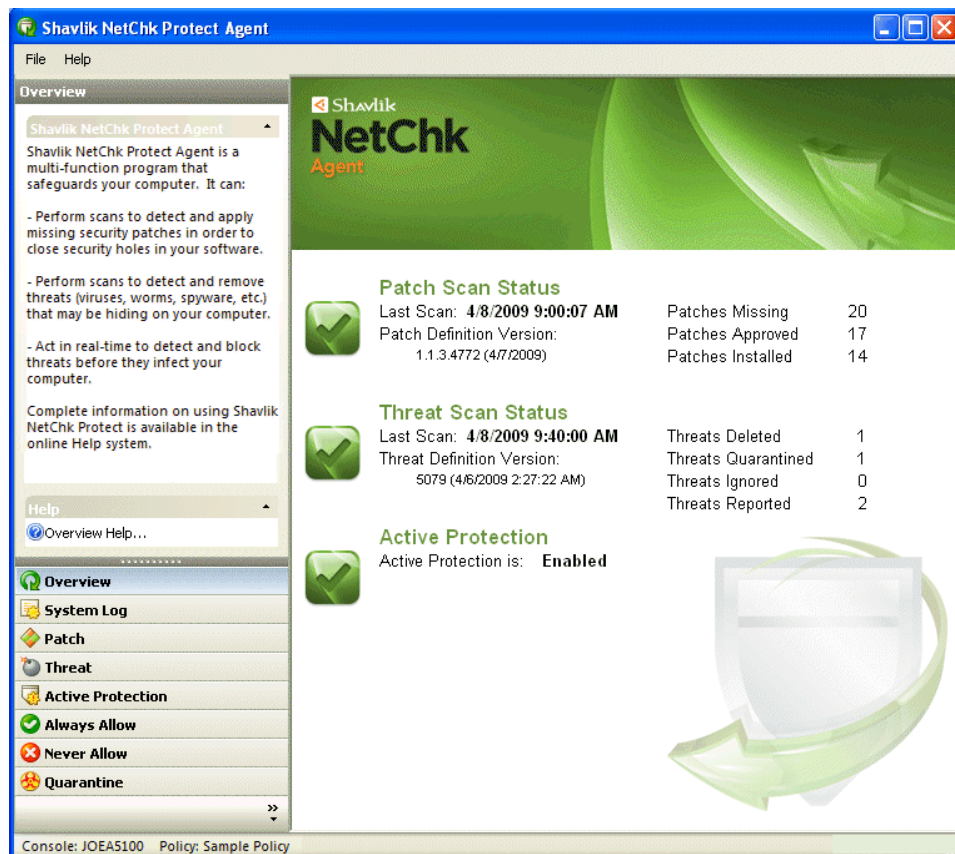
Shavlik NetChk Protect Agent

File Help

Overview

Shavlik NetChk Protect Agent

Shavlik NetChk Protect Agent is a multi-function program that safeguards your computer. It can:

- Perform scans to detect and apply missing security patches in order to close security holes in your software.

- Perform scans to detect and remove threats (viruses, worms, spyware, etc.) that may be hiding on your computer.

- Act in real-time to detect and block threats before they infect your computer.

Complete information on using Shavlik NetChk Protect is available in the online Help system.

Help

Overview Help...

Overview
System Log
Patch
Threat
Active Protection
Always Allow
Never Allow
Quarantine

»

Shavlik
NetChk
Agent

Patch Scan Status
Last Scan: 4/8/2009 9:00:07 AM
Patch Definition Version:
1.1.3.4772 (4/7/2009)

| | |
|---|---|
| Patches Missing | 20 |
| Patches Approved | 17 |
| Patches Installed | 14 |

Threat Scan Status
Last Scan: 4/8/2009 9:40:00 AM
Threat Definition Version:
5079 (4/6/2009 2:27:22 AM)

| | |
|---|---|
| Threats Deleted | 1 |
| Threats Quarantined | 1 |
| Threats Ignored | 0 |
| Threats Reported | 2 |

Active Protection
Active Protection is: Enabled

Console: JOEA5100 Policy: Sample Policy